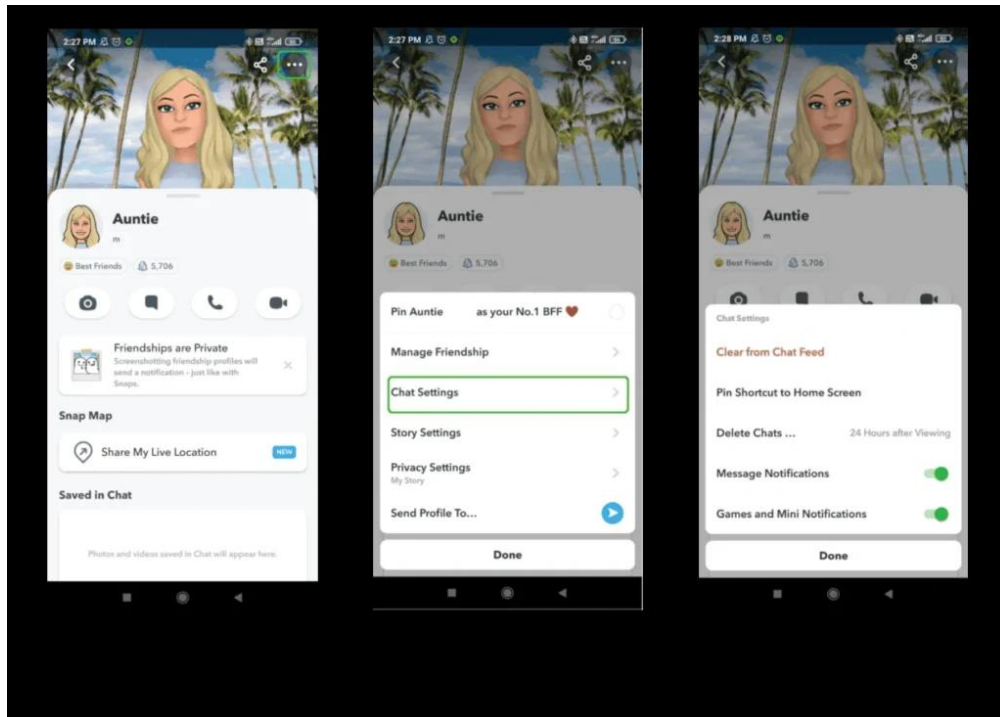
2:27 PM

Auntie

m

Best Friends 5,706

Friendships are Private

Screenshotting friendship profiles will send a notification - just like with Snaps.

Snap Map

Share My Live Location NEW

Saved in Chat

Photos and videos saved in Chat will appear here.

2:27 PM

Auntie

m

Best Friends 5,706

Pin Auntie as your No.1 BFF

Manage Friendship

Chat Settings

Story Settings

Privacy Settings

My Story

Send Profile To...

Done

2:28 PM

Auntie

m

Best Friends 5,706

Chat Settings

Clear from Chat Feed

Pin Shortcut to Home Screen

Delete Chats ... 24 Hours after Viewing

Message Notifications

Games and Mini Notifications

Done